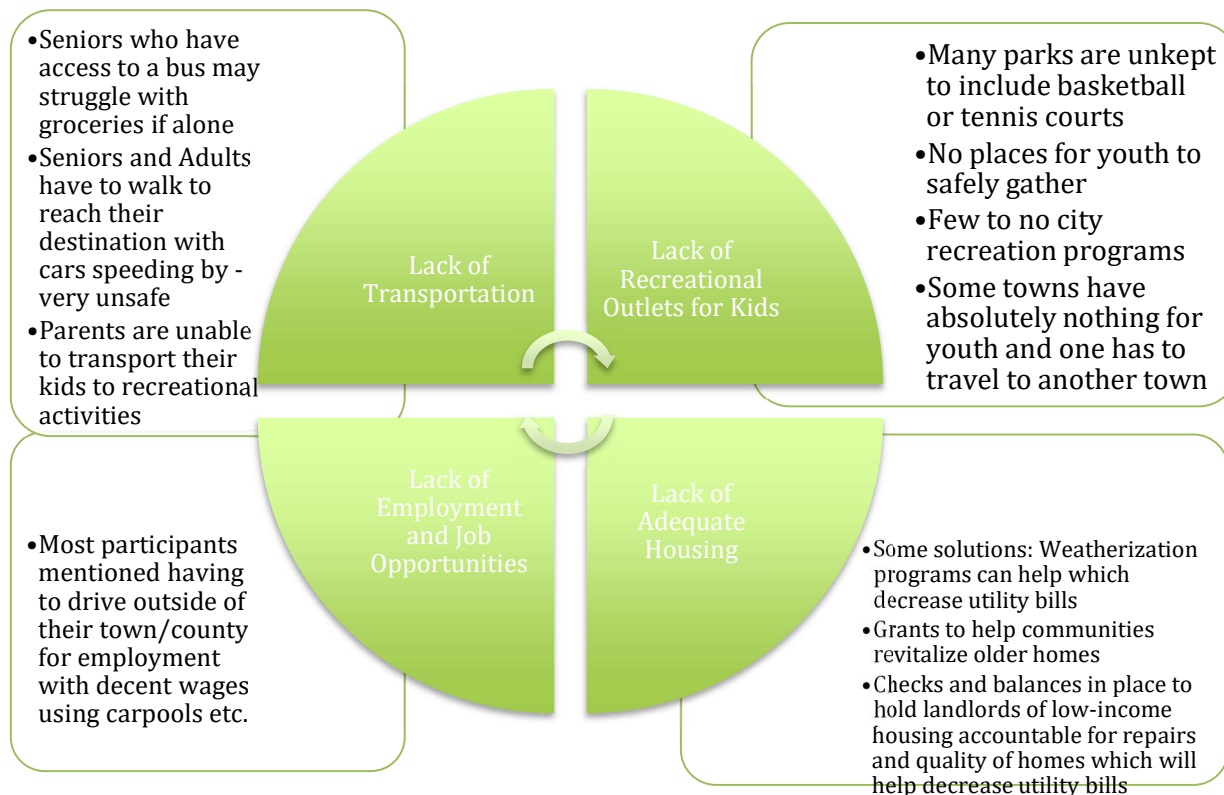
•Seniors who have access to a bus may struggle with groceries if alone
•Seniors and Adults have to walk to reach their destination with cars speeding by - very unsafe
•Parents are unable to transport their kids to recreational activities

Lack of Transportation

Lack of Recreational Outlets for Kids

•Many parks are unkept to include basketball or tennis courts
•No places for youth to safely gather
•Few to no city recreation programs
•Some towns have absolutely nothing for youth and one has to travel to another town

•Most participants mentioned having to drive outside of their town/county for employment with decent wages using carpools etc.

Lack of Employment and Job Opportunities

Lack of Adequate Housing

•Some solutions: Weatherization programs can help which decrease utility bills
•Grants to help communities revitalize older homes
•Checks and balances in place to hold landlords of low-income housing accountable for repairs and quality of homes which will help decrease utility bills